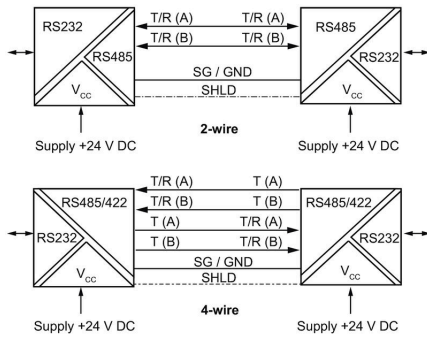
RS232
RS485
$V_{CC}$
T/R (A)
T/R (A)
T/R (B)
T/R (B)
SG / GND
SHLD
RS485
RS232
$V_{CC}$
Supply +24 V DC
2-wire
Supply +24 V DC

RS485/422
RS232
$V_{CC}$
T/R (A)
T (A)
T/R (B)
T (B)
T (A)
T/R (A)
T (B)
T/R (B)
SG / GND
SHLD
RS485/422
RS232
$V_{CC}$
Supply +24 V DC
4-wire
Supply +24 V DC